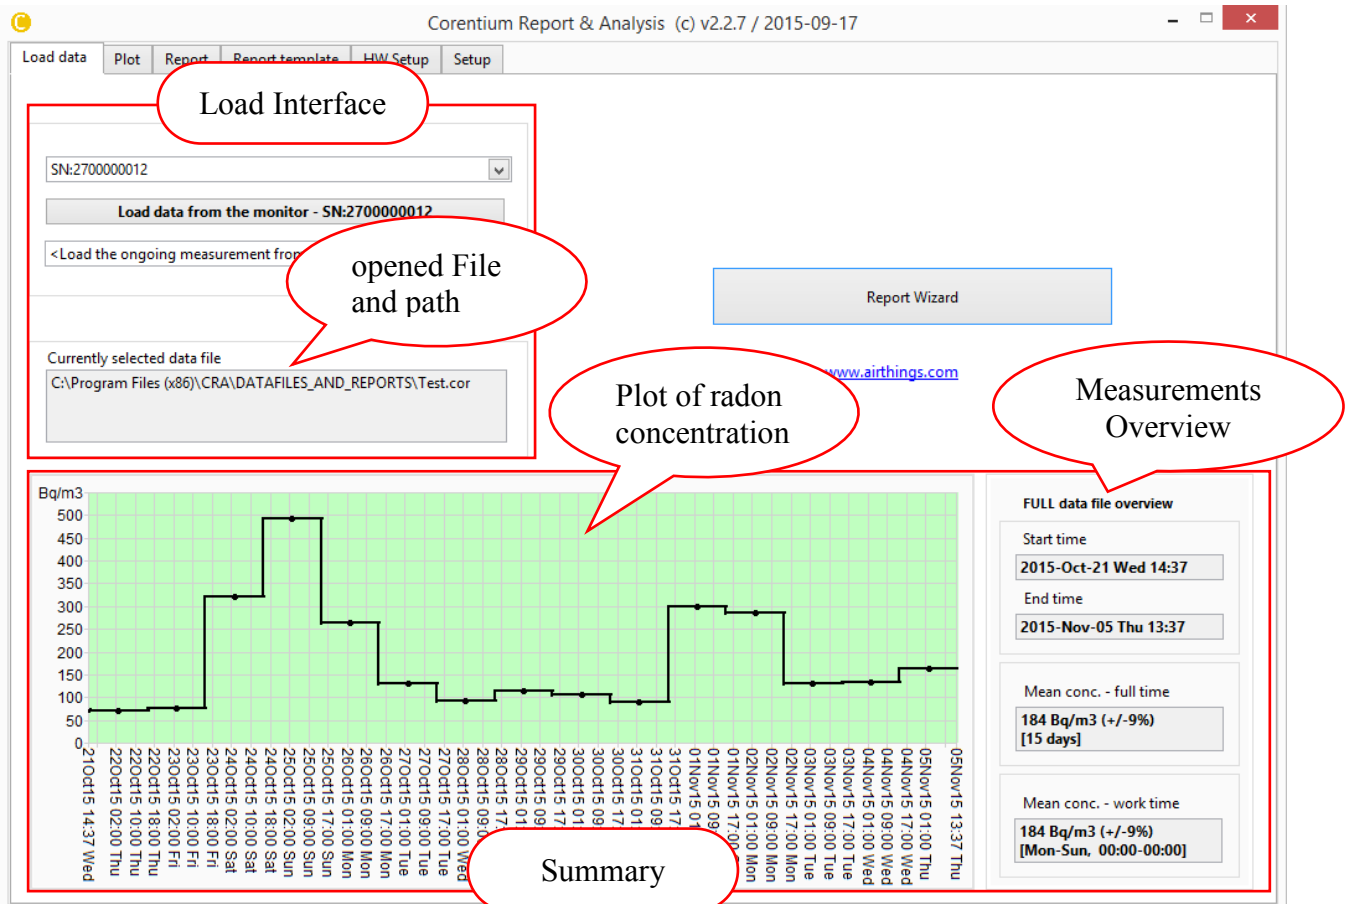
Corentium Report & Analysis (c) v2.2.7 / 2015-09-17

Load data | Plot | Report | Report template | HW Setup | Setup

Load Interface

SN:2700000012

Load data from the monitor - SN:2700000012

<Load the ongoing measurement fro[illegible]

opened File and path

Report Wizard

Currently selected data file

C:\Program Files (x86)\CRA\DATAFILES_AND_REPORTS\Test.cor

www.airthings.com

Plot of radon concentration

Measurements Overview

Bq/m3
500
450
400
350
300
250
200
150
100
50
0

21Oct15 14:37 Wed
22Oct15 02:00 Thu
22Oct15 10:00 Thu
22Oct15 18:00 Thu
23Oct15 02:00 Fri
23Oct15 10:00 Fri
23Oct15 18:00 Fri
24Oct15 02:00 Sat
24Oct15 10:00 Sat
24Oct15 18:00 Sat
25Oct15 02:00 Sun
25Oct15 09:00 Sun
25Oct15 17:00 Sun
26Oct15 01:00 Mon
26Oct15 09:00 Mon
26Oct15 17:00 Mon
27Oct15 01:00 Tue
27Oct15 09:00 Tue
27Oct15 17:00 Tue
28Oct15 01:00 Wed
28Oct15 09:0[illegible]
28Oct15 17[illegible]
29Oct15 01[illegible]
29Oct15 09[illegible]
29Oct15 17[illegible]
30Oct15 01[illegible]
30Oct15 09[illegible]
30Oct15 17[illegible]
31Oct15 01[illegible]
31Oct15 09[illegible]
31Oct15 17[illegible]
01Nov15 01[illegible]
01Nov15 09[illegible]
01Nov15 17:00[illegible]
02Nov15 01:00 Mon
02Nov15 09:00 Mon
02Nov15 17:00 Mon
03Nov15 01:00 Tue
03Nov15 09:00 Tue
03Nov15 17:00 Tue
04Nov15 01:00 Wed
04Nov15 09:00 Wed
04Nov15 17:00 Wed
05Nov15 01:00 Thu
05Nov15 13:37 Thu

Summary

FULL data file overview

Start time
2015-Oct-21 Wed 14:37

End time
2015-Nov-05 Thu 13:37

Mean conc. - full time
184 Bq/m3 (+/-9%)
[15 days]

Mean conc. - work time
184 Bq/m3 (+/-9%)
[Mon-Sun, 00:00-00:00]